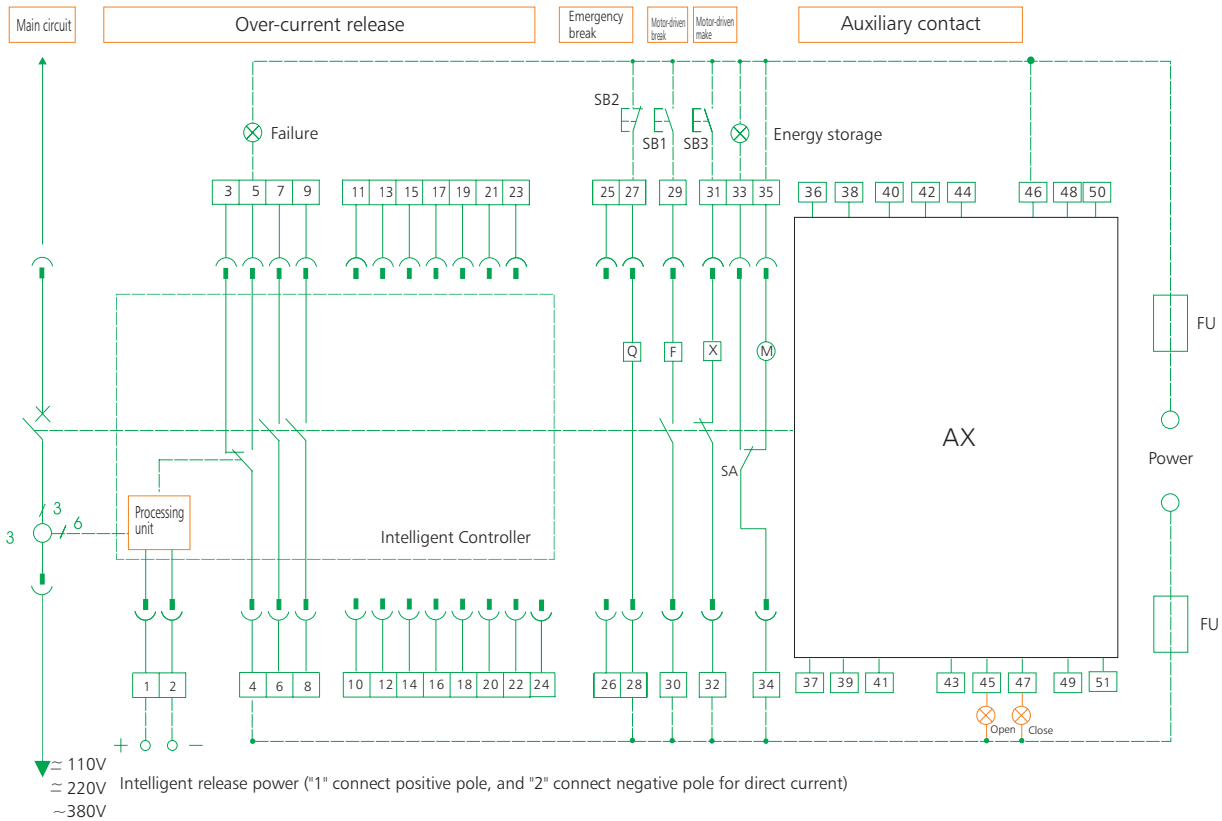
Main circuit
Over-current release
Emergency break
Motor-driven break
Motor-driven make
Auxiliary contact

SB2
SB1
SB3
Failure
Energy storage

3 5 7 9
11 13 15 17 19 21 23
25 27
29
31 33 35
36 38 40 42 44
46 48 50

Q
F
X
M

FU
AX
Power
SA
FU

3
3
6
Processing unit
Intelligent Controller

1 2
4 6 8
10 12 14 16 18 20 22 24
26 28
30
32
34
37 39 41
43 45 47
49 51

Open
Close

+ −
$\simeq$ 110V
$\simeq$ 220V
~380V
Intelligent release power ("1" connect positive pole, and "2" connect negative pole for direct current)